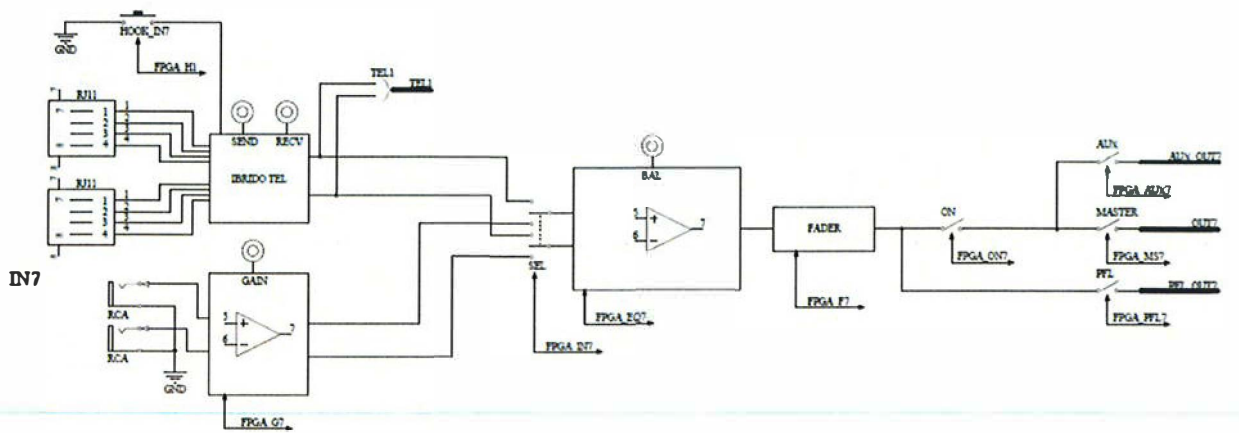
GND
HOOK_IN7
FPGA_H1
TEL1
TEL1
RJ11
1
2
3
4
RJ11
1
2
3
4
SEND
RECV
IBRIDO TEL
BAL
5
6
7
FADER
AUX
AUX_OUT7
FPGA_AUX7
ON
MASTER
OUT7
FPGA_ON7
FPGA_MS7
PFL
PFL_OUT7
FPGA_PFL7
IN7
GAIN
5
6
7
RCA
RCA
GND
SEL
FPGA_EQ7
FPGA_F7
FPGA_IN7
FPGA_G7